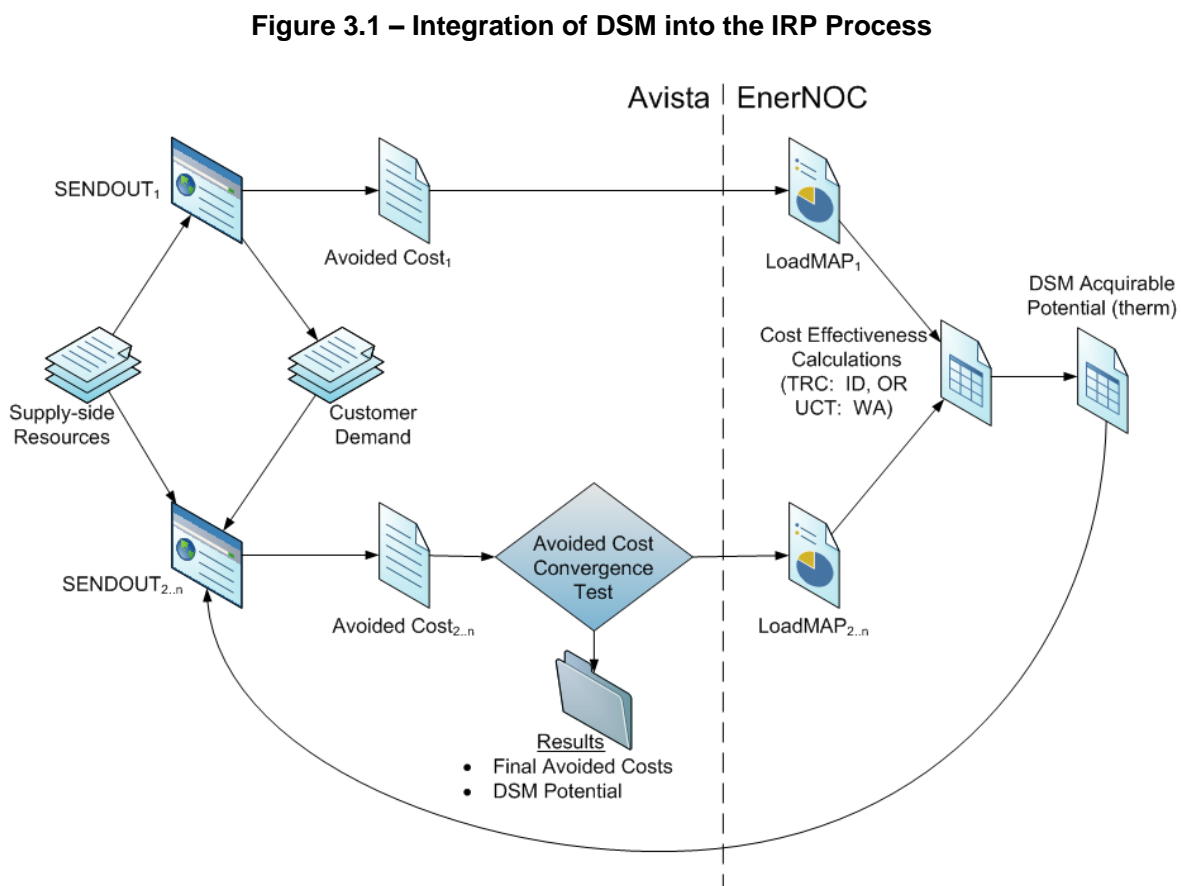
Figure 3.1 – Integration of DSM into the IRP Process

Avista | EnerNOC

SENDOUT$_1$

Avoided Cost$_1$

LoadMAP$_1$

DSM Acquirable Potential (therm)

Cost Effectiveness Calculations (TRC: ID, OR UCT: WA)

Supply-side Resources

Customer Demand

SENDOUT$_{2..n}$

Avoided Cost$_{2..n}$

Avoided Cost Convergence Test

LoadMAP$_{2..n}$

Results
• Final Avoided Costs
• DSM Potential